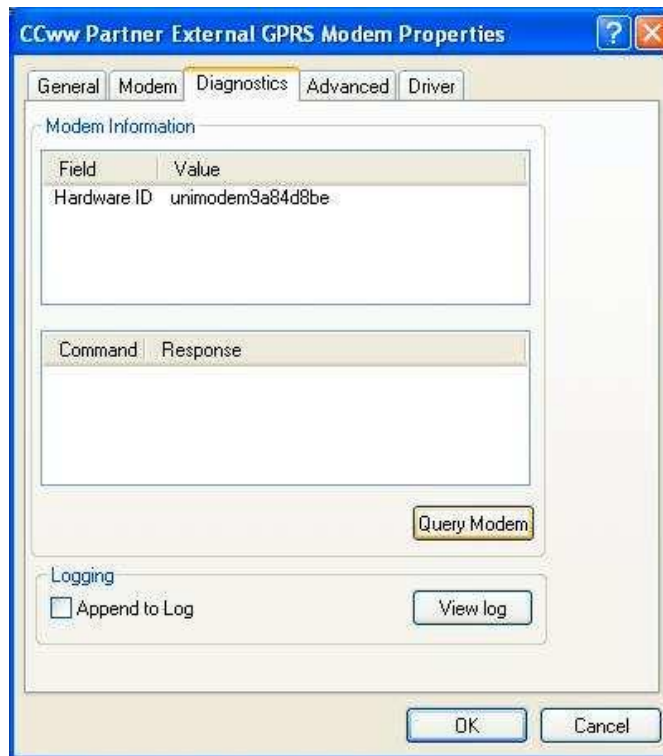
CCww Partner External GPRS Modem Properties

General | Modem | Diagnostics | Advanced | Driver

Modem Information

| Field | Value |
|---|---|
| Hardware ID | unimodem9a84d8be |

| Command | Response |
|---|---|

Query Modem

Logging

Append to Log

View log

OK

Cancel